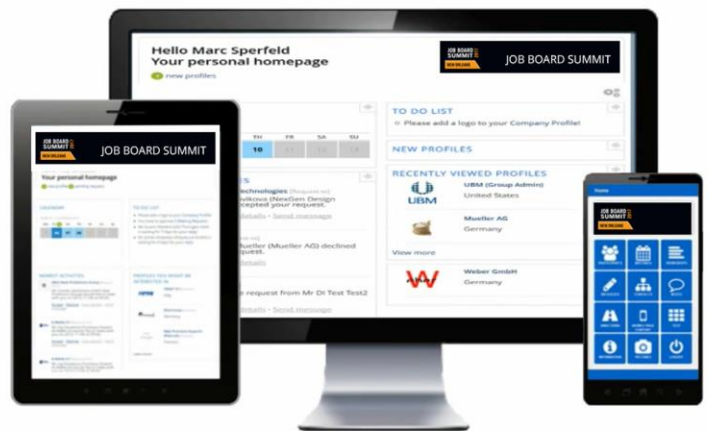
Hello Marc Sperfeld
Your personal homepage
0 new profiles

JOB BOARD SUMMIT
NEW ORLEANS
JOB BOARD SUMMIT

TH FR SA SU
10

TO DO LIST
Please add a logo to your Company Profile!

NEW PROFILES

RECENTLY VIEWED PROFILES
UBM
UBM (Group Admin)
United States
Mueller AG
Germany
View more
Weber GmbH
Germany

Technologies (Request re
vikova (NexGen Design
ccepted your request.
details · Send message

Mueller (Mueller AG) declined
request.
details

request from Mr DI Test Test2
details · Send message

JOB BOARD SUMMIT
NEW ORLEANS
JOB BOARD SUMMIT
Your personal homepage
CALENDAR
TO DO LIST

Home
JOB BOARD SUMMIT
NEW ORLEANS